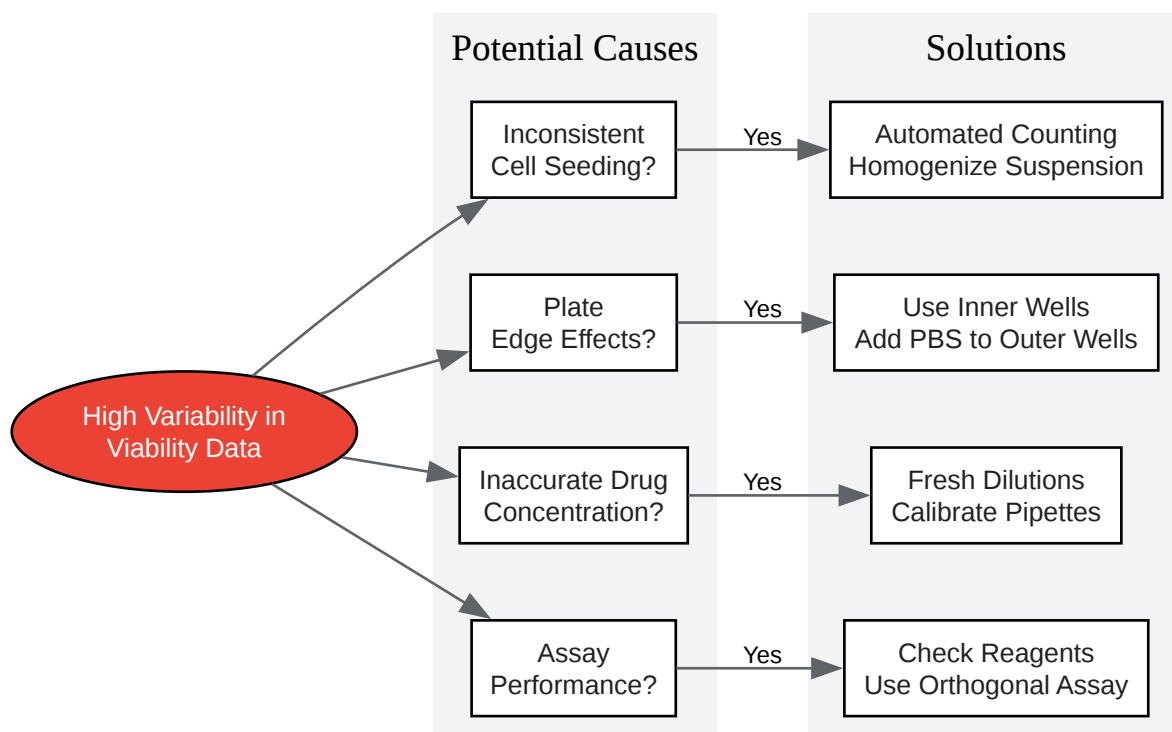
Potential Causes

Solutions

High Variability in Viability Data

Inconsistent Cell Seeding?

Yes

Automated Counting Homogenize Suspension

Plate Edge Effects?

Yes

Use Inner Wells Add PBS to Outer Wells

Inaccurate Drug Concentration?

Yes

Fresh Dilutions Calibrate Pipettes

Assay Performance?

Yes

Check Reagents Use Orthogonal Assay